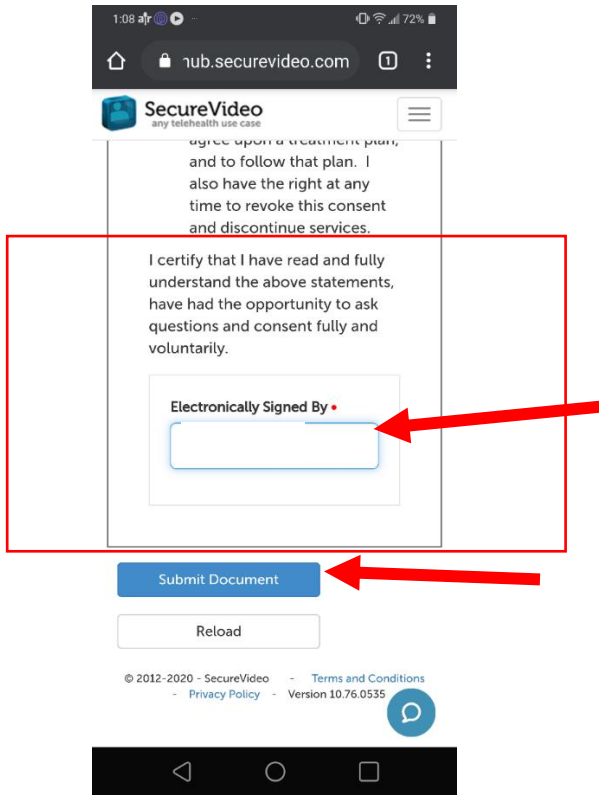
1:08 72%

hub.securevideo.com 1

SecureVideo
any telehealth use case

agree upon a treatment plan, and to follow that plan. I also have the right at any time to revoke this consent and discontinue services.

I certify that I have read and fully understand the above statements, have had the opportunity to ask questions and consent fully and voluntarily.

Electronically Signed By •

Submit Document

Reload

© 2012-2020 - SecureVideo - Terms and Conditions - Privacy Policy - Version 10.76.0535